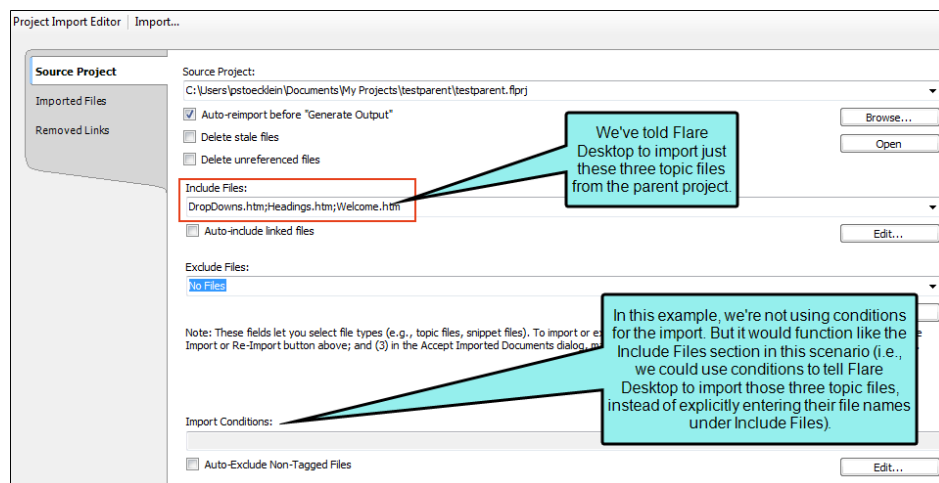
Project Import Editor | Import...

Source Project
Imported Files
Removed Links

Source Project:
C:\Users\pstoecklein\Documents\My Projects\testparent\testparent.flprj

Auto-reimport before "Generate Output"
Delete stale files
Delete unreferenced files

Browse...
Open

We've told Flare Desktop to import just these three topic files from the parent project.

Include Files:
DropDowns.htm;Headings.htm;Welcome.htm

Auto-include linked files

Edit...

Exclude Files:
No Files

In this example, we're not using conditions for the import. But it would function like the Include Files section in this scenario (i.e., we could use conditions to tell Flare Desktop to import those three topic files, instead of explicitly entering their file names under Include Files).

Note: These fields let you select file types (e.g., topic files, snippet files). To import or e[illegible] Import or Re-Import button above; and (3) in the Accept Imported Documents dialog, m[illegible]

Import Conditions:

Auto-Exclude Non-Tagged Files

Edit...